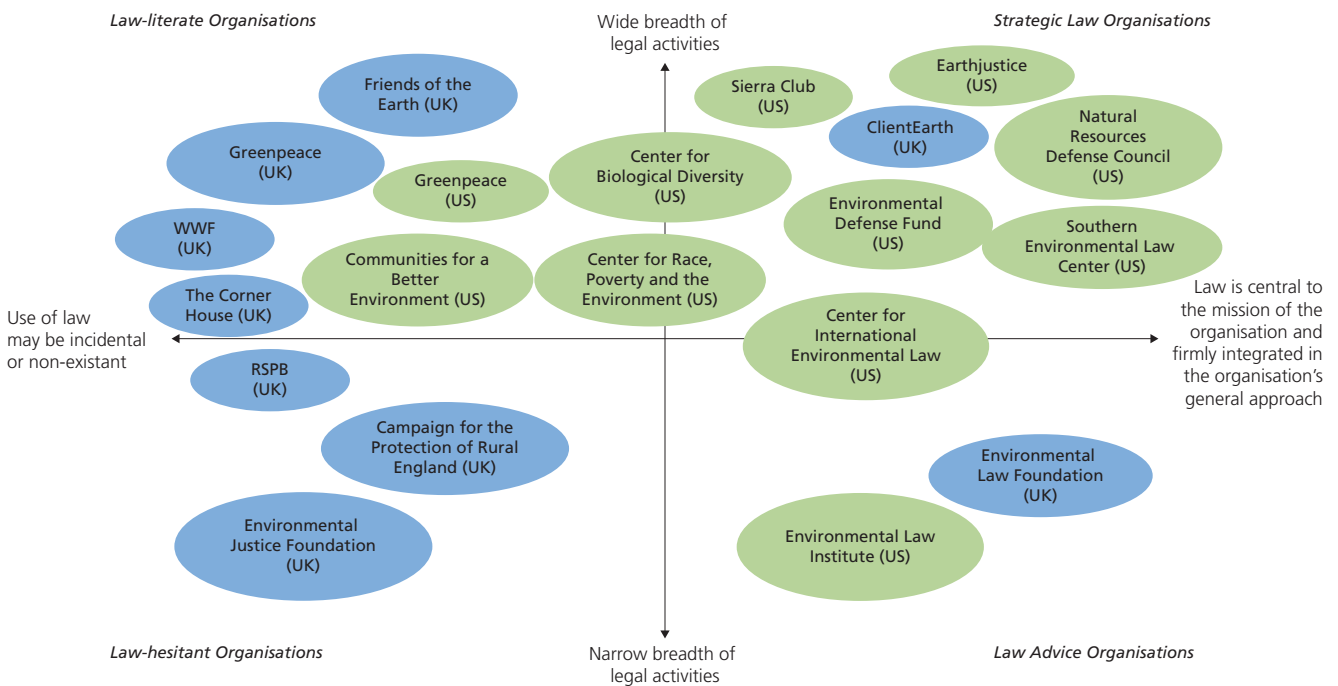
Law-literate Organisations

Wide breadth of legal activities

Strategic Law Organisations

Friends of the Earth (UK)

Sierra Club (US)

Earthjustice (US)

ClientEarth (UK)

Natural Resources Defense Council (US)

Greenpeace (UK)

Greenpeace (US)

Center for Biological Diversity (US)

Environmental Defense Fund (US)

WWF (UK)

Communities for a Better Environment (US)

Center for Race, Poverty and the Environment (US)

Southern Environmental Law Center (US)

The Corner House (UK)

Use of law may be incidental or non-existant

Law is central to the mission of the organisation and firmly integrated in the organisation's general approach

Center for International Environmental Law (US)

RSPB (UK)

Campaign for the Protection of Rural England (UK)

Environmental Law Foundation (UK)

Environmental Justice Foundation (UK)

Environmental Law Institute (US)

Law-hesitant Organisations

Narrow breadth of legal activities

Law Advice Organisations